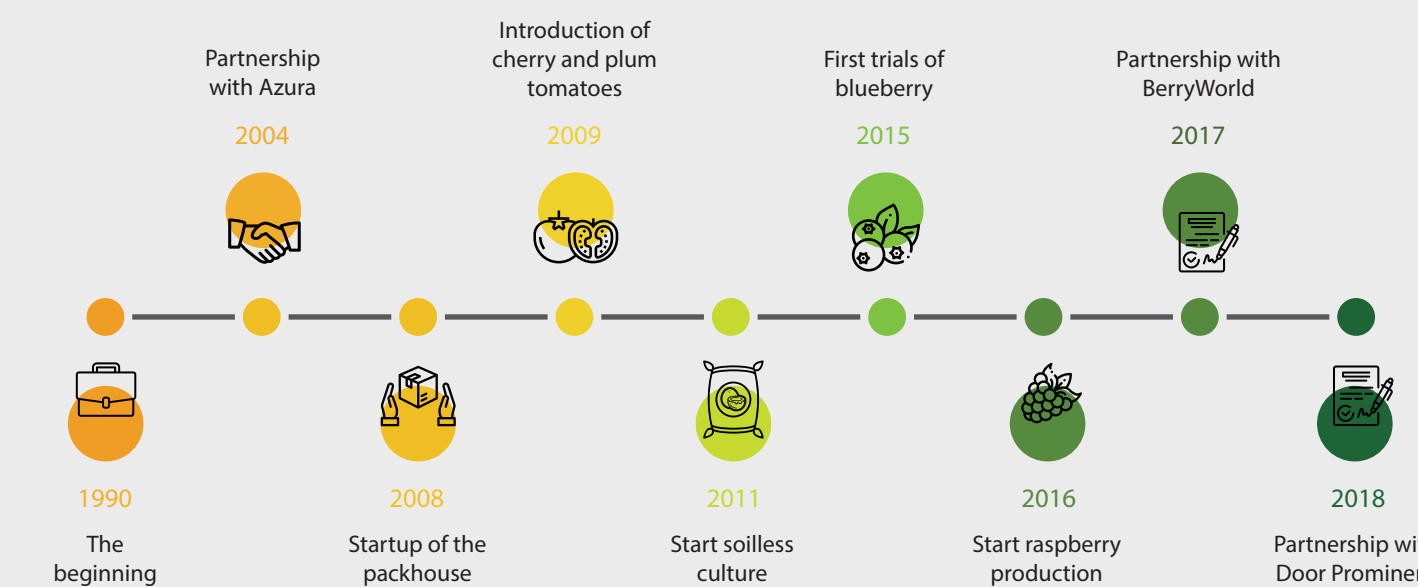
Partnership with Azura

2004

Introduction of cherry and plum tomatoes

2009

First trials of blueberry

2015

Partnership with BerryWorld

2017

1990

The beginning

2008

Startup of the packhouse

2011

Start soilless culture

2016

Start raspberry production

2018

Partnership wi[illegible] Door Promine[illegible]